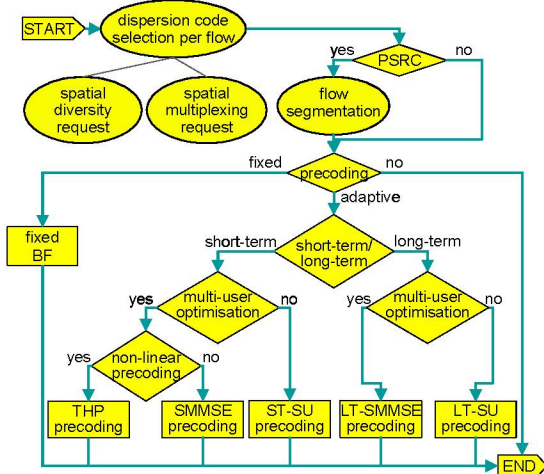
START

dispersion code selection per flow

spatial diversity request

spatial multiplexing request

yes

PSRC

no

flow segmentation

fixed

precoding

no

adaptive

fixed BF

short-term

short-term/ long-term

long-term

yes

multi-user optimisation

no

yes

multi-user optimisation

no

yes

non-linear precoding

no

THP precoding

SMMSE precoding

ST-SU precoding

LT-SMMSE precoding

LT-SU precoding

END